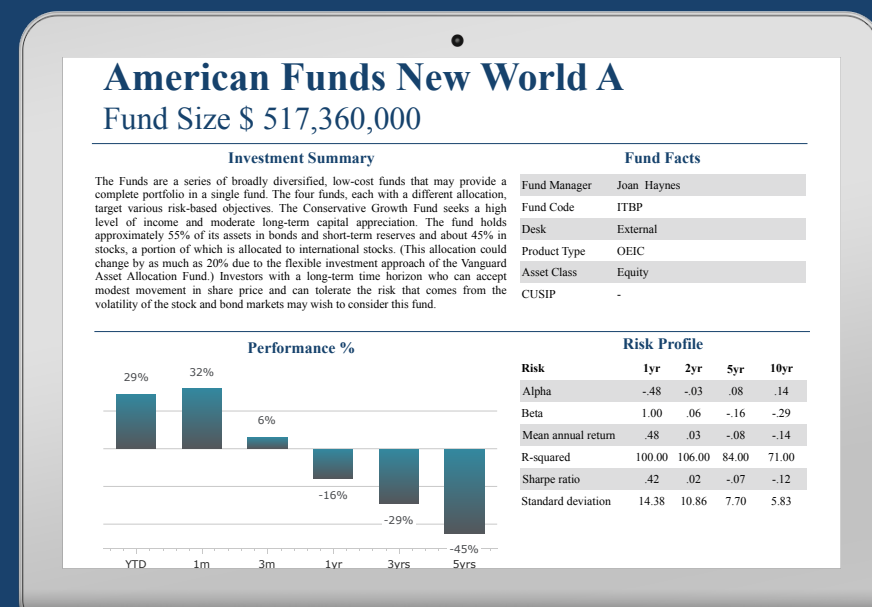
American Funds New World A

Fund Size $ 517,360,000

Investment Summary

The Funds are a series of broadly diversified, low-cost funds that may provide a complete portfolio in a single fund. The four funds, each with a different allocation, target various risk-based objectives. The Conservative Growth Fund seeks a high level of income and moderate long-term capital appreciation. The fund holds approximately 55% of its assets in bonds and short-term reserves and about 45% in stocks, a portion of which is allocated to international stocks. (This allocation could change by as much as 20% due to the flexible investment approach of the Vanguard Asset Allocation Fund.) Investors with a long-term time horizon who can accept modest movement in share price and can tolerate the risk that comes from the volatility of the stock and bond markets may wish to consider this fund.

Fund Facts

| Fund Manager | Joan Haynes |
|---|---|
| Fund Code | ITBP |
| Desk | External |
| Product Type | OEIC |
| Asset Class | Equity |
| CUSIP | - |

Performance %

29% 32% 6% -16% -29% -45%

YTD 1m 3m 1yr 3yrs 5yrs

Risk Profile

| Risk | 1yr | 2yr | 5yr | 10yr |
|---|---|---|---|---|
| Alpha | -.48 | -.03 | .08 | .14 |
| Beta | 1.00 | .06 | -.16 | -.29 |
| Mean annual return | .48 | .03 | -.08 | -.14 |
| R-squared | 100.00 | 106.00 | 84.00 | 71.00 |
| Sharpe ratio | .42 | .02 | -.07 | -.12 |
| Standard deviation | 14.38 | 10.86 | 7.70 | 5.83 |